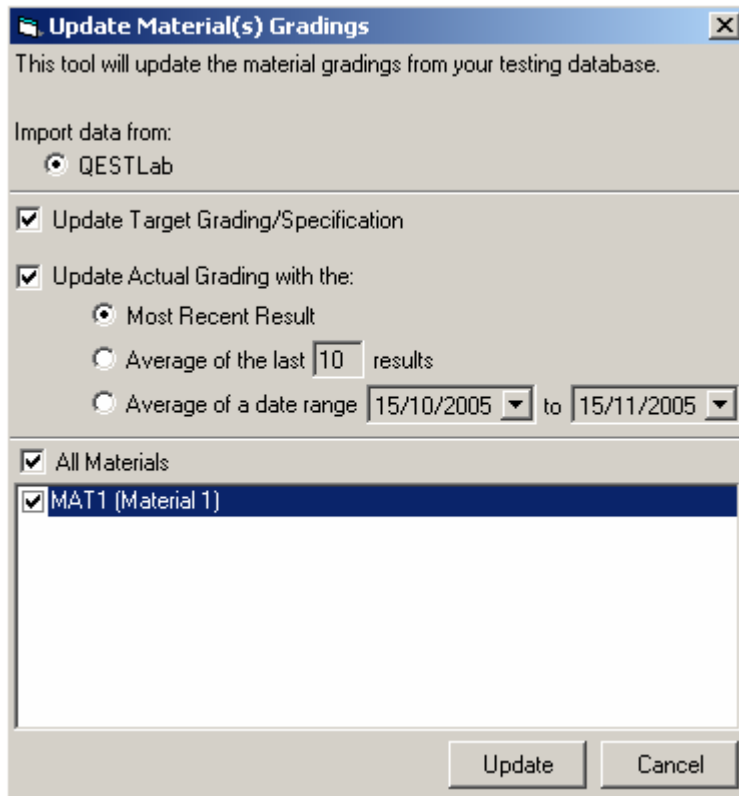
Update Material(s) Gradings

This tool will update the material gradings from your testing database.

Import data from:

QESTLab

Update Target Grading/Specification

Update Actual Grading with the:

Most Recent Result

Average of the last 10 results

Average of a date range 15/10/2005 to 15/11/2005

All Materials

MAT1 (Material 1)

Update

Cancel